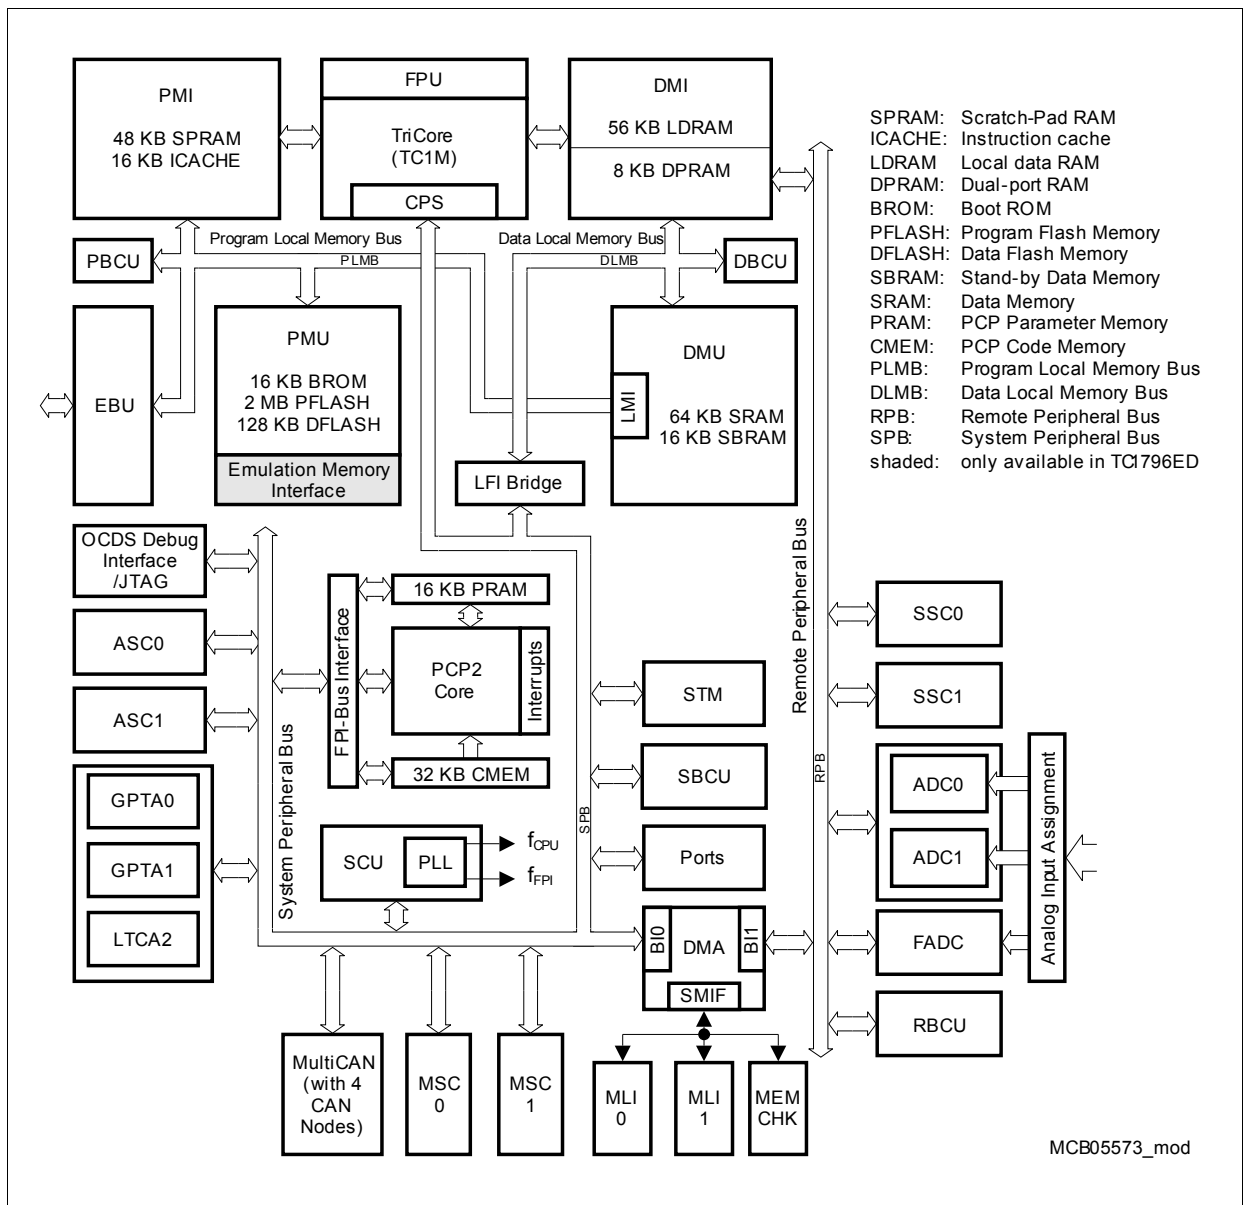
PMI

48 KB SPRAM
16 KB ICACHE

FPU

TriCore
(TC1M)

CPS

DMI

56 KB LDRAM

8 KB DPRAM

SPRAM: Scratch-Pad RAM
ICACHE: Instruction cache
LDRAM Local data RAM
DPRAM: Dual-port RAM
BROM: Boot ROM
PFLASH: Program Flash Memory
DFLASH: Data Flash Memory
SBRAM: Stand-by Data Memory
SRAM: Data Memory
PRAM: PCP Parameter Memory
CMEM: PCP Code Memory
PLMB: Program Local Memory Bus
DLMB: Data Local Memory Bus
RPB: Remote Peripheral Bus
SPB: System Peripheral Bus
shaded: only available in TC1796ED

PBCU

Program Local Memory Bus

PLMB

Data Local Memory Bus

DLMB

DBCU

EBU

PMU

16 KB BROM
2 MB PFLASH
128 KB DFLASH

Emulation Memory Interface

DMU

LMI

64 KB SRAM
16 KB SBRAM

LFI Bridge

Remote Peripheral Bus

OCDS Debug Interface /JTAG

ASC0

ASC1

GPTA0

GPTA1

LTCA2

System Peripheral Bus

FPI-Bus Interface

16 KB PRAM

PCP2 Core

Interrupts

32 KB CMEM

SCU

PLL

$f_{CPU}$

$f_{FPI}$

SPB

STM

SBCU

Ports

BI0

DMA

BI1

SMIF

RPB

SSC0

SSC1

ADC0

ADC1

FADC

RBCU

Analog Input Assignment

MultiCAN (with 4 CAN Nodes)

MSC 0

MSC 1

MLI 0

MLI 1

MEM CHK

MCB05573_mod